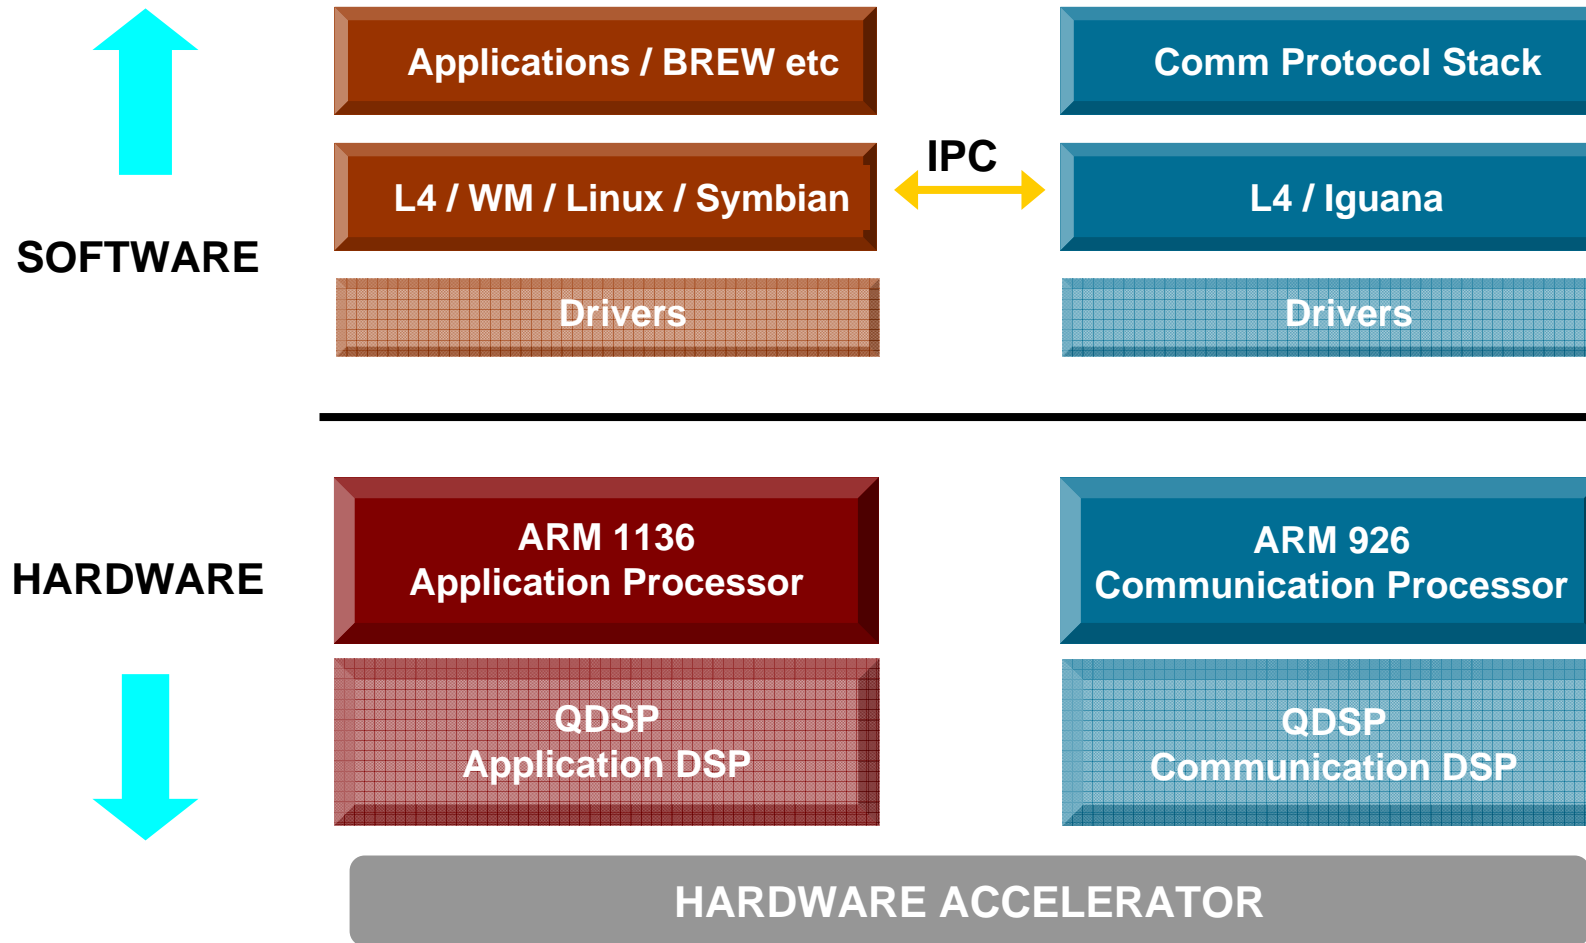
SOFTWARE

Applications / BREW etc

L4 / WM / Linux / Symbian

Drivers

IPC

Comm Protocol Stack

L4 / Iguana

Drivers

HARDWARE

ARM 1136
Application Processor

QDSP
Application DSP

ARM 926
Communication Processor

QDSP
Communication DSP

HARDWARE ACCELERATOR